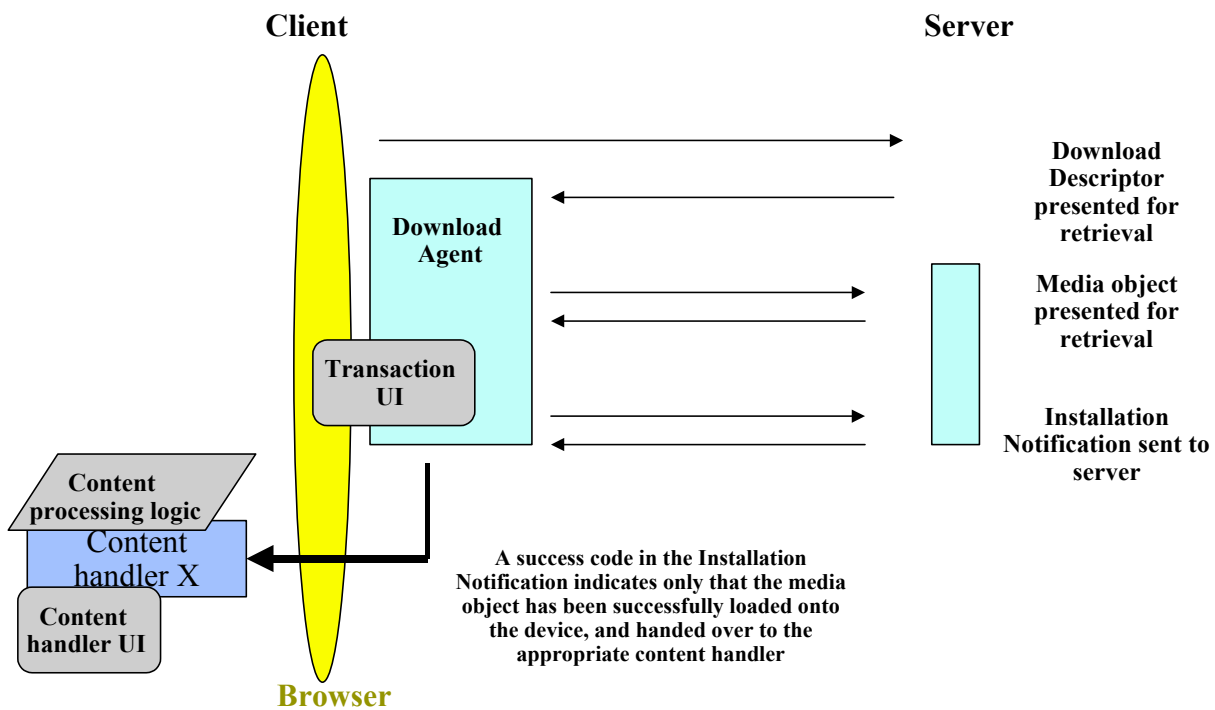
Client

Server

Download Descriptor presented for retrieval

Download Agent

Media object presented for retrieval

Transaction UI

Installation Notification sent to server

Content processing logic

Content handler X

Content handler UI

A success code in the Installation Notification indicates only that the media object has been successfully loaded onto the device, and handed over to the appropriate content handler

Browser